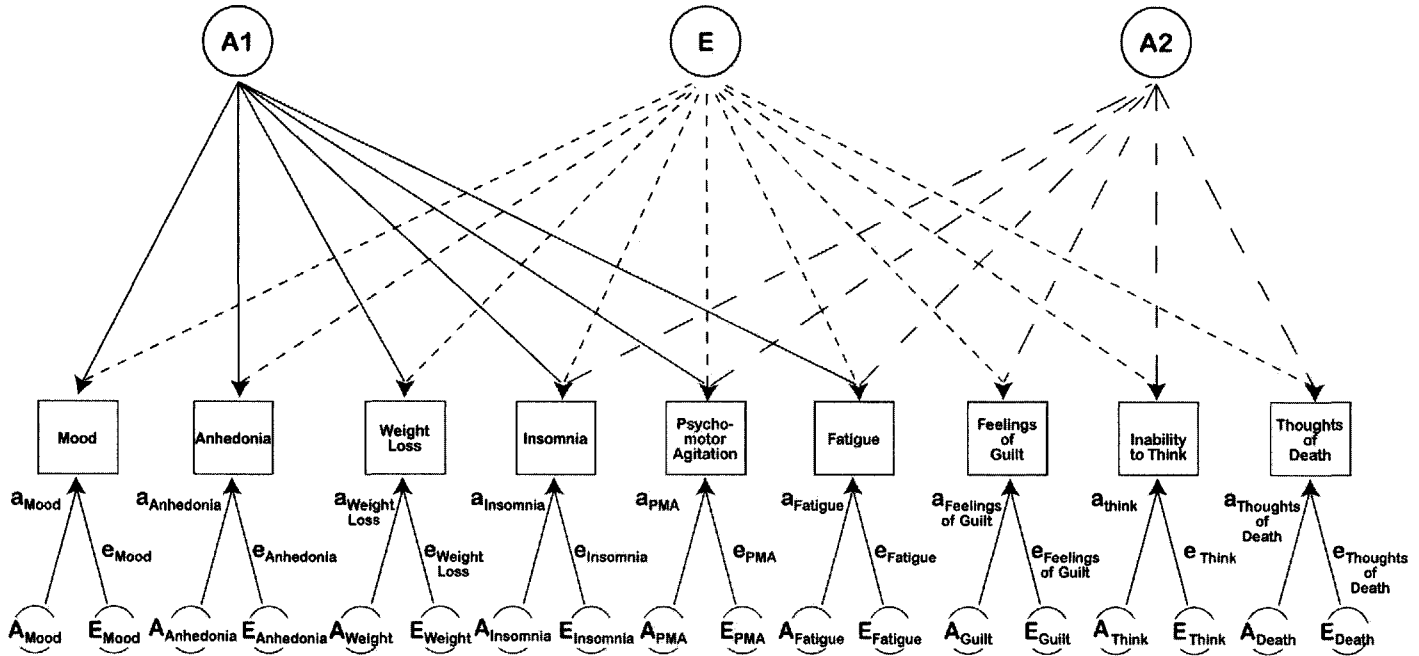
A1

E

A2

Mood

Anhedonia

Weight Loss

Insomnia

Psycho-motor Agitation

Fatigue

Feelings of Guilt

Inability to Think

Thoughts of Death

$a_{Mood}$ $e_{Mood}$

$a_{Anhedonia}$ $e_{Anhedonia}$

$a_{Weight\ Loss}$ $e_{Weight\ Loss}$

$a_{Insomnia}$ $e_{Insomnia}$

$a_{PMA}$ $e_{PMA}$

$a_{Fatigue}$ $e_{Fatigue}$

$a_{Feelings\ of\ Guilt}$ $e_{Feelings\ of\ Guilt}$

$a_{think}$ $e_{Think}$

$a_{Thoughts\ of\ Death}$ $e_{Thoughts\ of\ Death}$

$A_{Mood}$ $E_{Mood}$ $A_{Anhedonia}$ $E_{Anhedonia}$ $A_{Weight}$ $E_{Weight}$ $A_{Insomnia}$ $E_{Insomnia}$ $A_{PMA}$ $E_{PMA}$ $A_{Fatigue}$ $E_{Fatigue}$ $A_{Guilt}$ $E_{Guilt}$ $A_{Think}$ $E_{Think}$ $A_{Death}$ $E_{Death}$